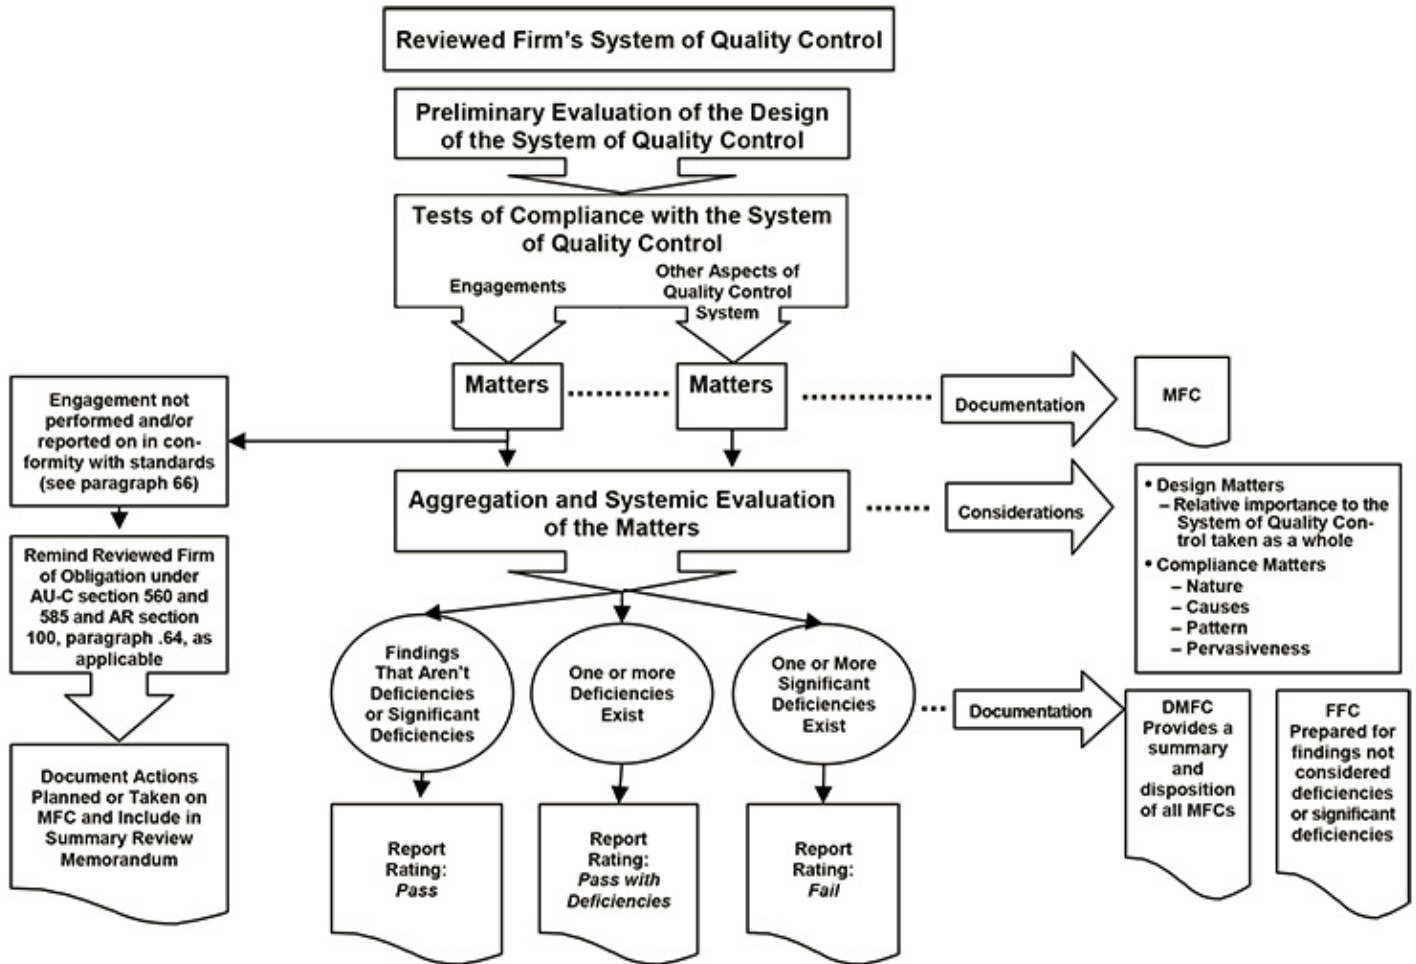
Reviewed Firm's System of Quality Control

Preliminary Evaluation of the Design of the System of Quality Control

Tests of Compliance with the System of Quality Control

Engagements

Other Aspects of Quality Control System

Matters

Matters

Documentation

MFC

Engagement not performed and/or reported on in conformity with standards (see paragraph 66)

Remind Reviewed Firm of Obligation under AU-C section 560 and 585 and AR section 100, paragraph .64, as applicable

Document Actions Planned or Taken on MFC and Include in Summary Review Memorandum

Aggregation and Systemic Evaluation of the Matters

Considerations

• Design Matters
– Relative importance to the System of Quality Control taken as a whole
• Compliance Matters
– Nature
– Causes
– Pattern
– Pervasiveness

Findings That Aren't Deficiencies or Significant Deficiencies

One or more Deficiencies Exist

One or More Significant Deficiencies Exist

Documentation

DMFC Provides a summary and disposition of all MFCs

FFC Prepared for findings not considered deficiencies or significant deficiencies

Report Rating: *Pass*

Report Rating: *Pass with Deficiencies*

Report Rating: *Fail*